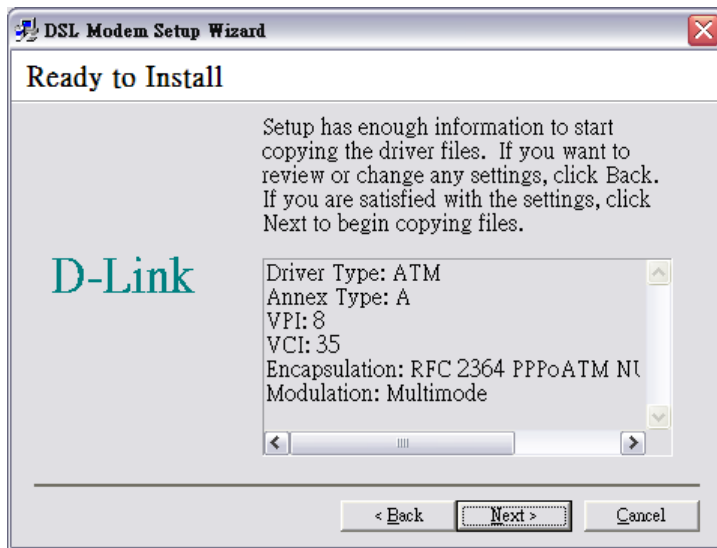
DSL Modem Setup Wizard

Ready to Install

Setup has enough information to start copying the driver files. If you want to review or change any settings, click Back. If you are satisfied with the settings, click Next to begin copying files.

D-Link

Driver Type: ATM
Annex Type: A
VPI: 8
VCI: 35
Encapsulation: RFC 2364 PPPoATM N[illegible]
Modulation: Multimode

< Back
Next >
Cancel